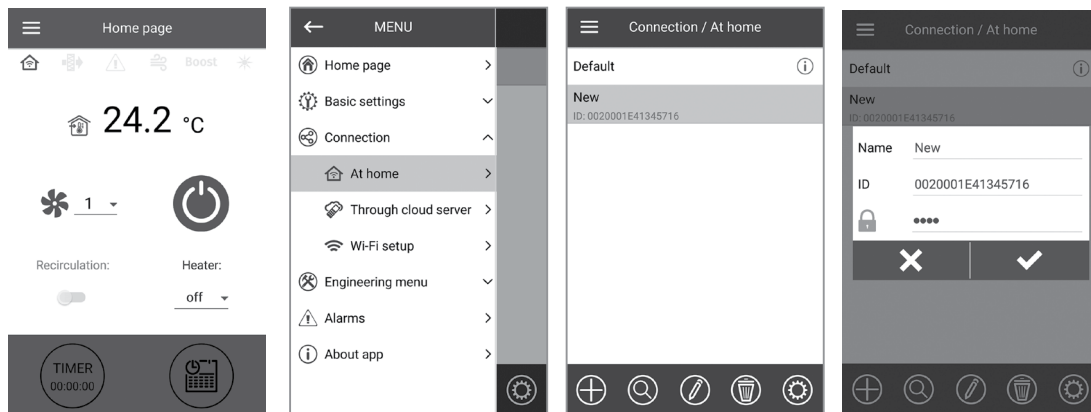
Home page

Boost

24.2 °C

1

Recirculation:

Heater:

off

TIMER
00:00:00

MENU

Home page

Basic settings

Connection

At home

Through cloud server

Wi-Fi setup

Engineering menu

Alarms

About app

Connection / At home

Default

New
ID: 0020001E41345716

Connection / At home

Default

New
ID: 0020001E41345716

Name New

ID 0020001E41345716

••••